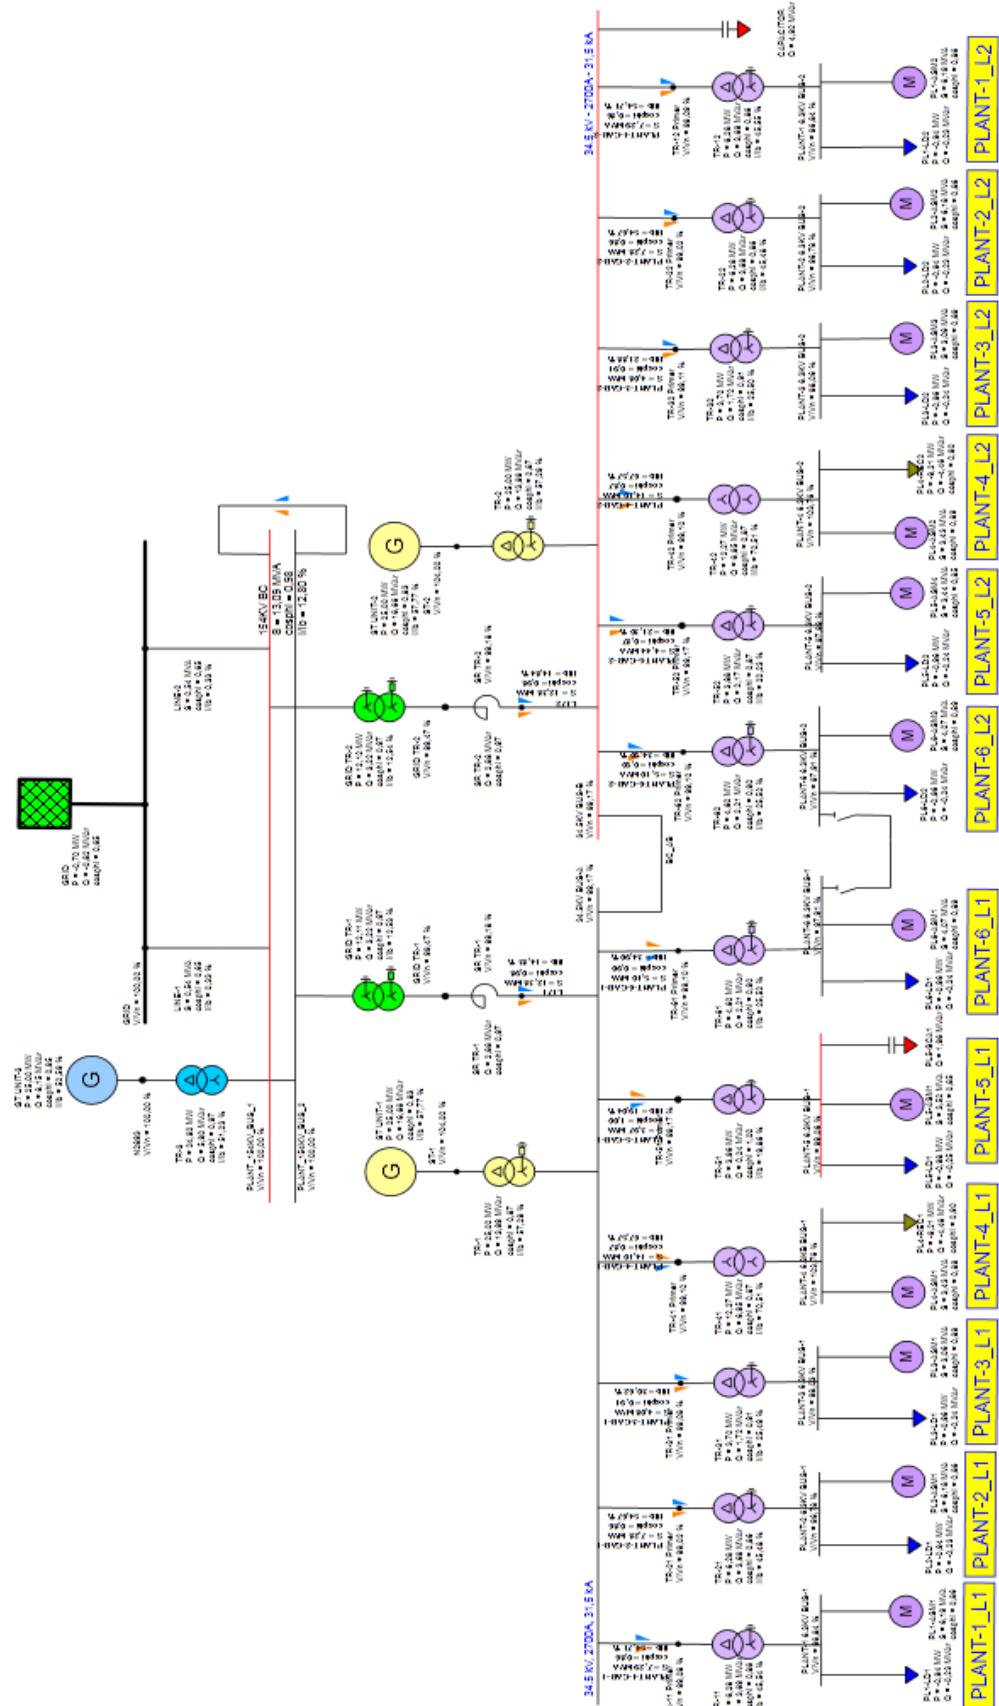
PLANT-1_L2

PLANT-2_L2

PLANT-3_L2

PLANT-4_L2

PLANT-5_L2

PLANT-6_L2

PLANT-6_L1

PLANT-5_L1

PLANT-4_L1

PLANT-3_L1

PLANT-2_L1

PLANT-1_L1

34.5 KV - 2700A - 31.5 KA

34.5 KV, 2700A, 31.5 KA

154KV BC
S = 13.09 MVA
cosphi = 0.98
I/Ib = 12.80 %

CAPACITOR
Q = 4.80 Mvar

GRID
P = -0.72 MW
Q = -2.82 Mvar
cosphi = 0.99

GRID
V/Vn = 100.00 %

LINE-1
S = 3.34 MVA
cosphi = 0.88
I/Ib = 0.00 %

LINE-2
S = 3.34 MVA
cosphi = 0.88
I/Ib = 0.00 %

ST UNIT-0
P = 10.00 MW
Q = 6.16 Mvar
cosphi = 0.84
I/Ib = 62.58 %

ST UNIT-2
P = 35.00 MW
Q = 15.68 Mvar

ST UNIT-1
P = 35.00 MW
Q = 15.68 Mvar
cosphi = 0.89
I/Ib = 87.77 %

GRID TR-1
P = 12.11 MW
Q = 2.22 Mvar
cosphi = 0.97
I/Ib = 12.38 %

GRID TR-2
P = 12.12 MW
Q = 3.20 Mvar
cosphi = 0.97
I/Ib = 12.34 %

SR TR-1
Q = 2.88 Mvar
cosphi = 0.97

SR TR-2
Q = 2.88 Mvar
cosphi = 0.97

TR-1
P = 35.00 MW
Q = 12.88 Mvar
cosphi = 0.97
I/Ib = 87.29 %

TR-2
P = 35.00 MW
Q = 12.88 Mvar
cosphi = 0.97
I/Ib = 87.29 %

TR-3
P = 34.98 MW
Q = 5.80 Mvar
cosphi = 0.97
I/Ib = 2.38 %

PLANT-1-154KV_BUS_1
V/Vn = 100.00 %

PLANT-1-154KV_BUS_2
V/Vn = 100.00 %

34.5KV BUS-1
V/Vn = 99.17 %

34.5KV BUS-2
V/Vn = 99.17 %

BC_AB

M

G